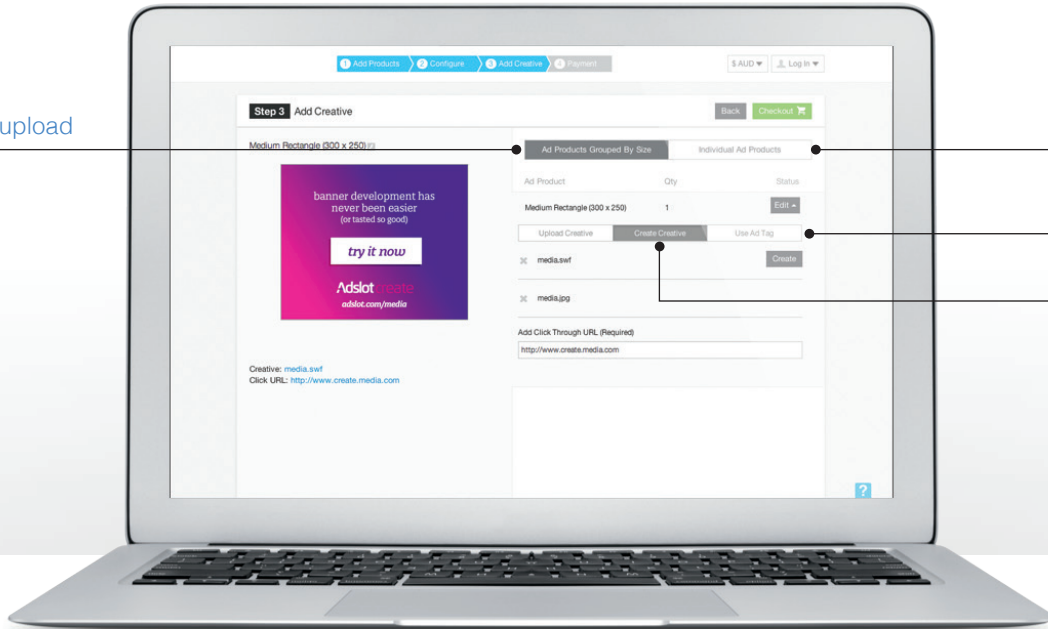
upload

1 Add Products 2 Configure 3 Add Creative 4 Payment

$ AUD ▾ Log In ▾

Step 3 Add Creative

Back Checkout

Medium Rectangle (300 x 250)

banner development has never been easier (or tasted so good)

try it now

Adslot create

adslot.com/media

Creative: media.swf
Click URL: http://www.create.media.com

Ad Products Grouped By Size | Individual Ad Products

| Ad Product | Qty | Status |
|---|---|---|
| Medium Rectangle (300 x 250) | 1 | Edit ▴ |

Upload Creative | Create Creative | Use Ad Tag

media.swf Create

media.jpg

Add Click Through URL (Required)

http://www.create.media.com

?